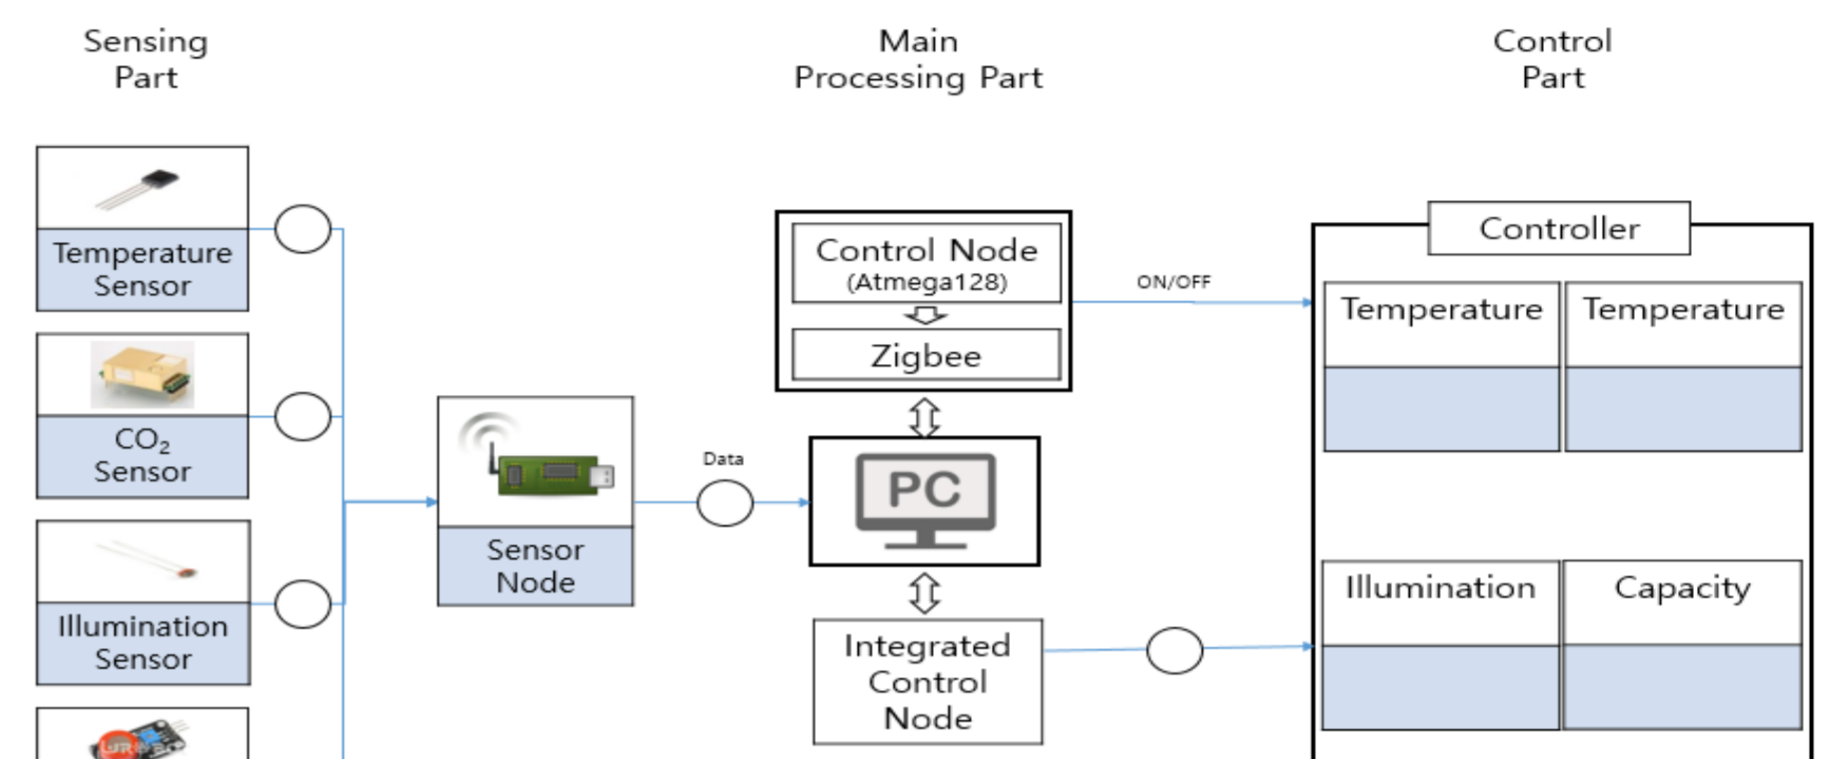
Sensing Part

Main Processing Part

Control Part

Temperature Sensor

$CO_2$ Sensor

Illumination Sensor

Sensor Node

Data

Control Node (Atmega128)

Zigbee

PC

Integrated Control Node

ON/OFF

Controller

Temperature

Temperature

Illumination

Capacity